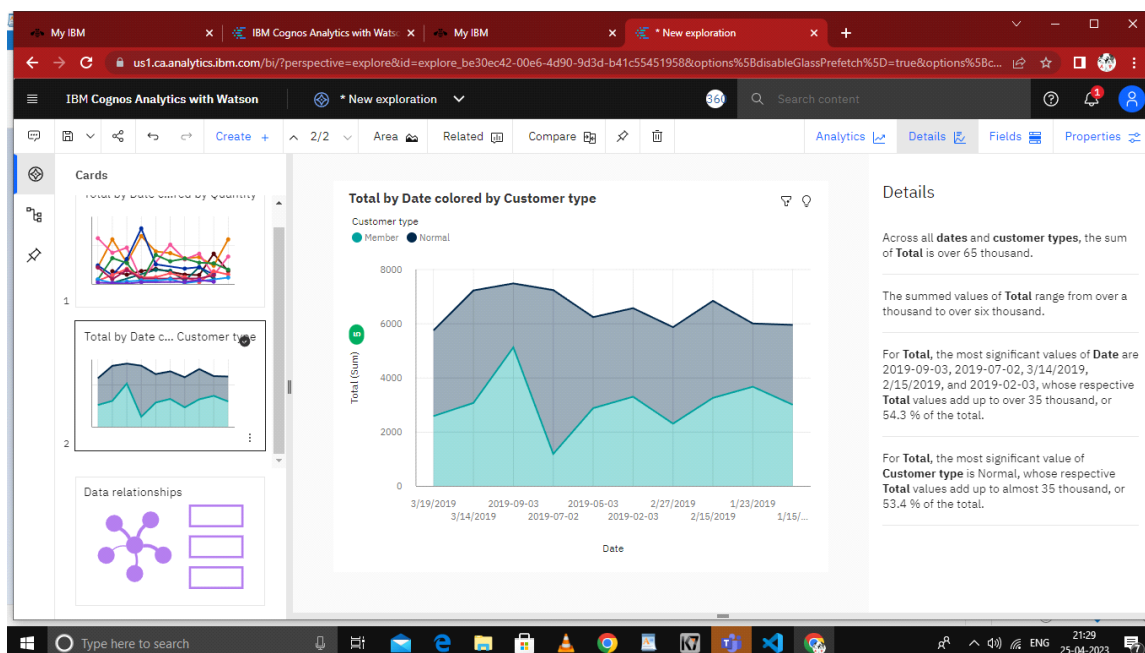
My IBM
IBM Cognos Analytics with Watso
My IBM
* New exploration
+

us1.ca.analytics.ibm.com/bi/?perspective=explore&id=explore_be30ec42-00e6-4d90-9d3d-b41c55451958&options%5BdisableGlassPrefetch%5D=true&options%5Bc...

IBM Cognos Analytics with Watson
* New exploration
360
Search content
1

Create +
2/2
Area
Related
Compare
Analytics
Details
Fields
Properties

Cards
Total by Date c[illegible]red by Quantity
1
Total by Date c... Customer type
2
Data relationships

Total by Date colored by Customer type
Customer type
Member Normal
8000
6000
4000
2000
0
Total (Sum)
5
3/19/2019
3/14/2019
2019-09-03
2019-07-02
2019-05-03
2019-02-03
2/27/2019
2/15/2019
1/23/2019
1/15/...
Date

Details

Across all **dates** and **customer types**, the sum of **Total** is over 65 thousand.

The summed values of **Total** range from over a thousand to over six thousand.

For **Total**, the most significant values of **Date** are 2019-09-03, 2019-07-02, 3/14/2019, 2/15/2019, and 2019-02-03, whose respective **Total** values add up to over 35 thousand, or 54.3 % of the total.

For **Total**, the most significant value of **Customer type** is Normal, whose respective **Total** values add up to almost 35 thousand, or 53.4 % of the total.

Type here to search
ENG
21:29
25-04-2023